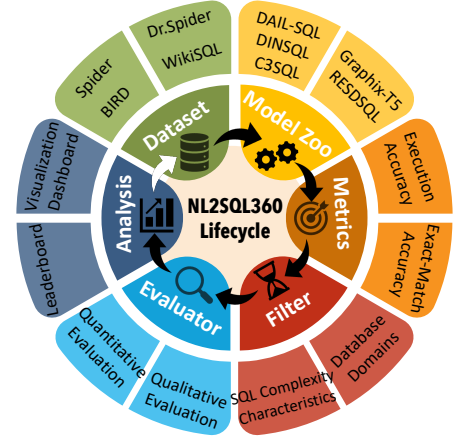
Dr.Spider
WikiSQL
Spider
BIRD
DAIL-SQL
DINSQL
C3SQL
Graphix-T5
RESDSQL
Dataset
Model Zoo
Execution Accuracy
Exact-Match Accuracy
Metrics
NL2SQL360 Lifecycle
Analysis
Visualization Dashboard
Leaderboard
Filter
Database Domains
SQL Complexity Characteristics
Evaluator
Quantitative Evaluation
Qualitative Evaluation